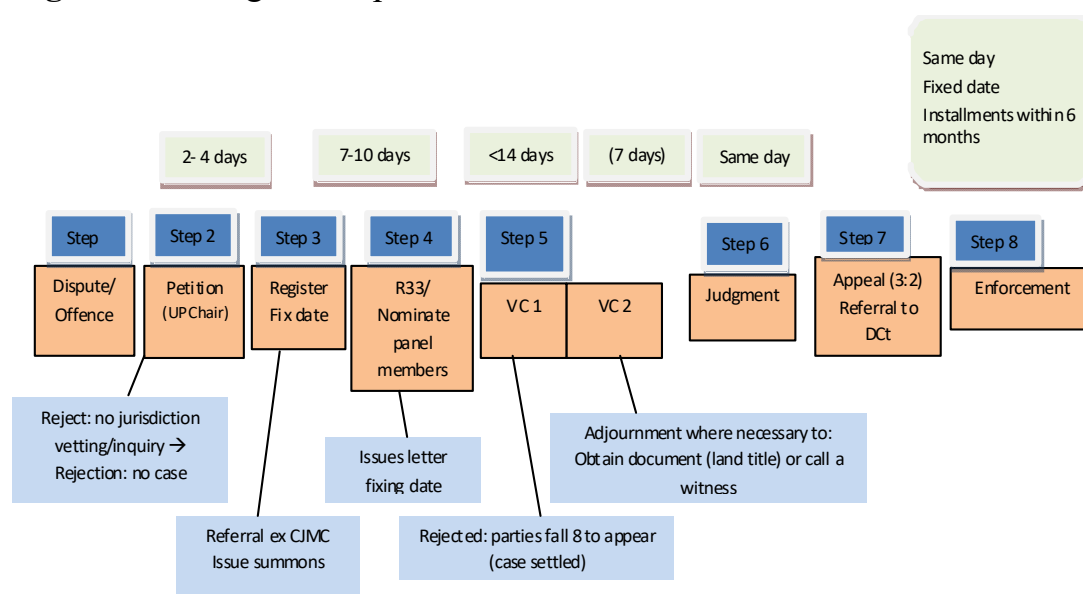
Same day
Fixed date
Installments within 6 months

2- 4 days

7-10 days

<14 days

(7 days)

Same day

Step

Dispute/ Offence

Step 2

Petition (UP Chair)

Step 3

Register Fix date

Step 4

R33/ Nominate panel members

Step 5

VC 1

VC 2

Step 6

Judgment

Step 7

Appeal (3:2) Referral to DCt

Step 8

Enforcement

Reject: no jurisdiction vetting/inquiry → Rejection: no case

Issues letter fixing date

Adjournment where necessary to: Obtain document (land title) or call a witness

Referral ex CJMC Issue summons

Rejected: parties fall 8 to appear (case settled)